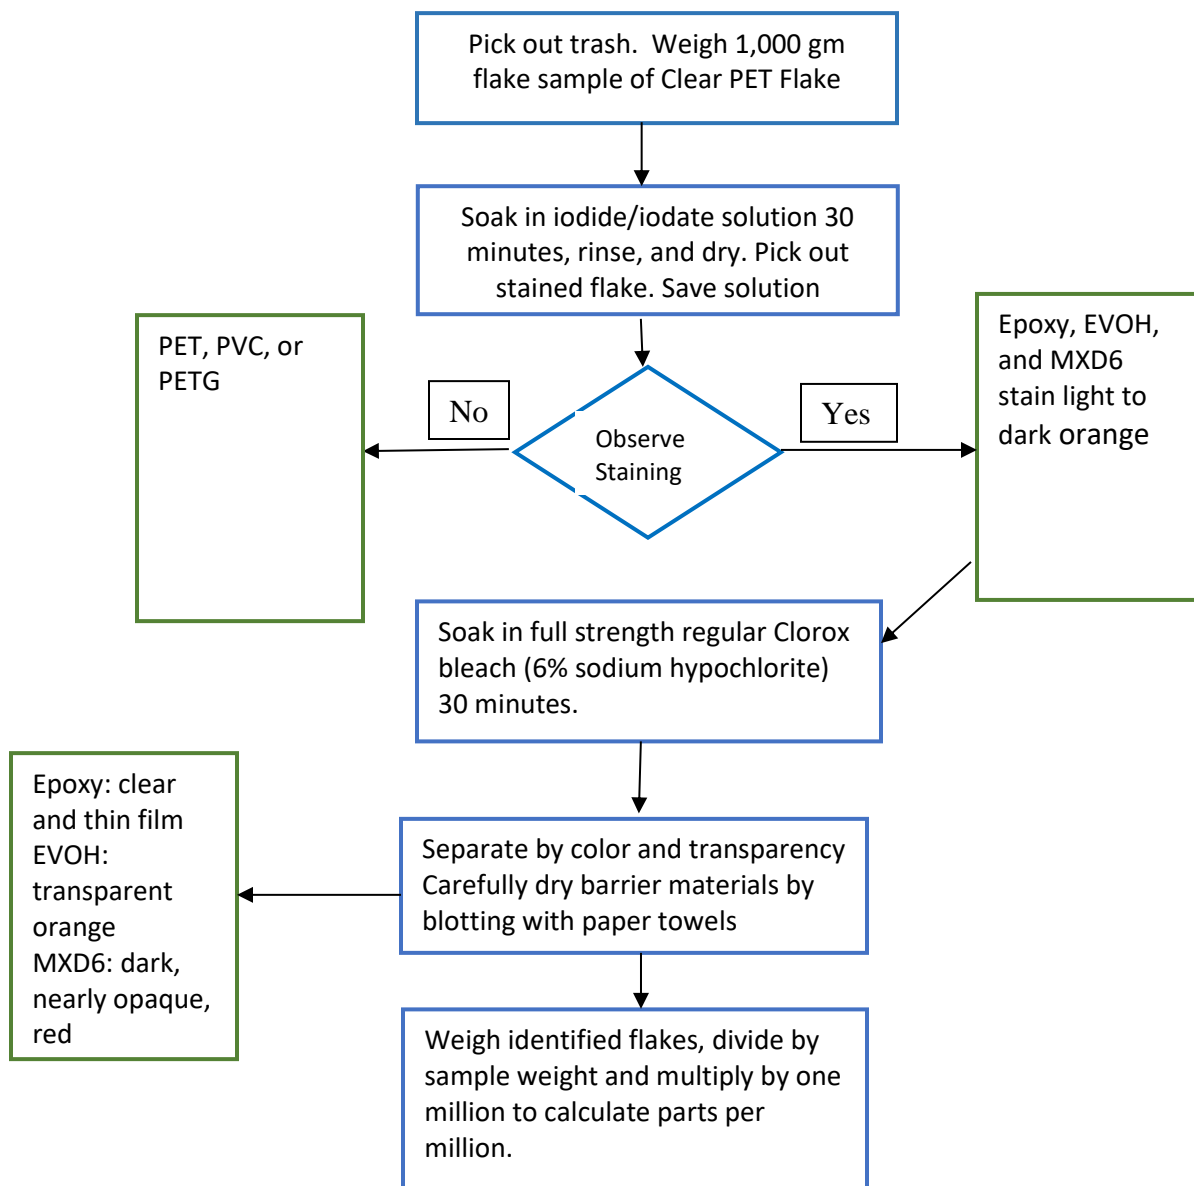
Pick out trash. Weigh 1,000 gm flake sample of Clear PET Flake

Soak in iodide/iodate solution 30 minutes, rinse, and dry. Pick out stained flake. Save solution

PET, PVC, or PETG

No

Observe Staining

Yes

Epoxy, EVOH, and MXD6 stain light to dark orange

Soak in full strength regular Clorox bleach (6% sodium hypochlorite) 30 minutes.

Epoxy: clear and thin film
EVOH: transparent orange
MXD6: dark, nearly opaque, red

Separate by color and transparency
Carefully dry barrier materials by blotting with paper towels

Weigh identified flakes, divide by sample weight and multiply by one million to calculate parts per million.